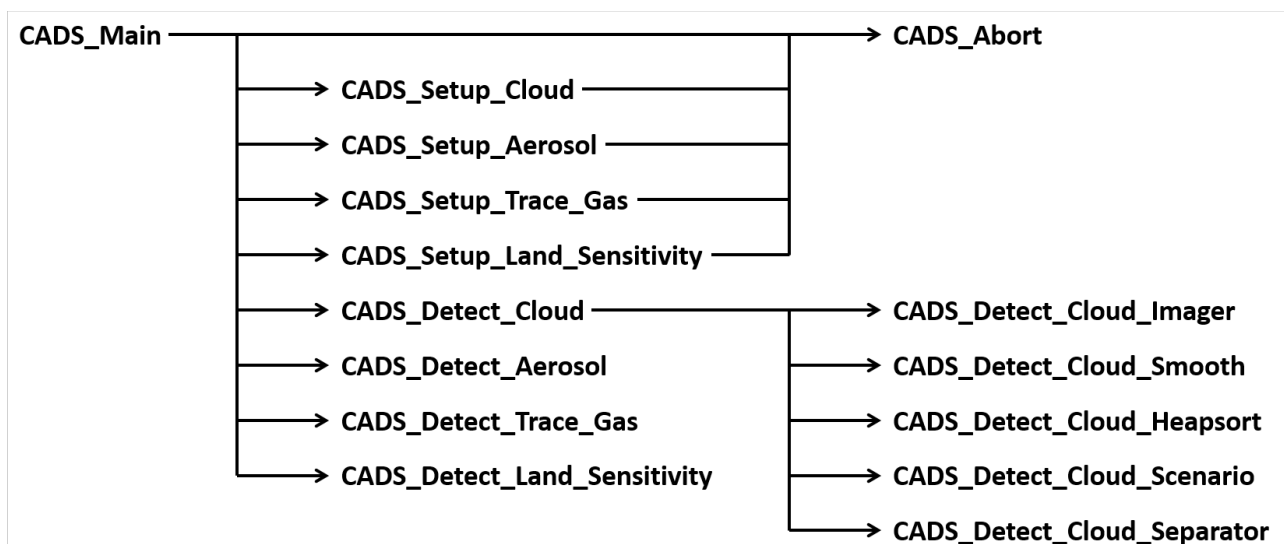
CADS_Main

CADS_Abort

CADS_Setup_Cloud

CADS_Setup_Aerosol

CADS_Setup_Trace_Gas

CADS_Setup_Land_Sensitivity

CADS_Detect_Cloud

CADS_Detect_Cloud_Imager

CADS_Detect_Aerosol

CADS_Detect_Cloud_Smooth

CADS_Detect_Trace_Gas

CADS_Detect_Cloud_Heapsort

CADS_Detect_Land_Sensitivity

CADS_Detect_Cloud_Scenario

CADS_Detect_Cloud_Separator